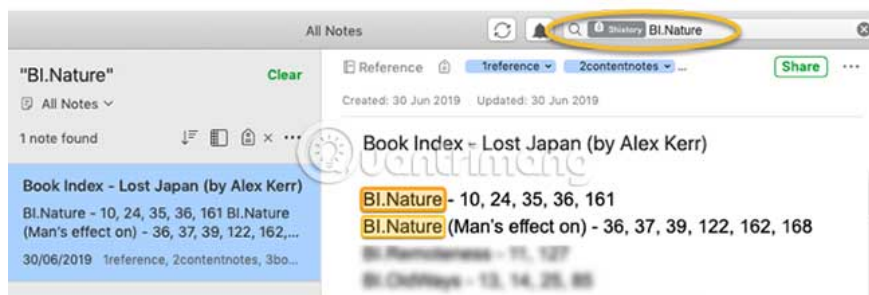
All Notes

Shistory BI.Nature

"BI.Nature"

Clear

All Notes

1 note found

Book Index - Lost Japan (by Alex Kerr)

BI.Nature - 10, 24, 35, 36, 161 BI.Nature (Man's effect on) - 36, 37, 39, 122, 162,...

30/06/2019 1reference, 2contentnotes, 3bo...

Reference

1reference

2contentnotes

Share

Created: 30 Jun 2019 Updated: 30 Jun 2019

Book Index - Lost Japan (by Alex Kerr)

BI.Nature - 10, 24, 35, 36, 161

BI.Nature (Man's effect on) - 36, 37, 39, 122, 162, 168

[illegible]

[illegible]

quantrimang